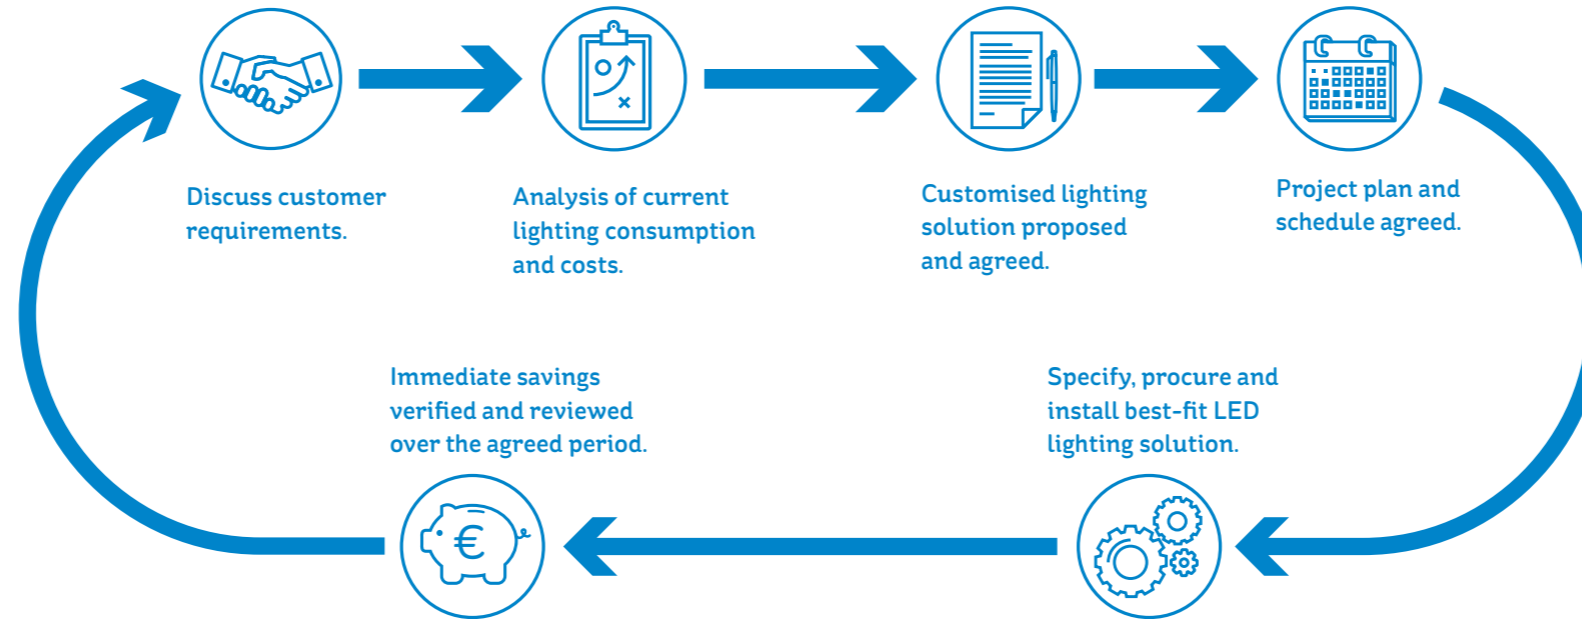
Discuss customer requirements.

Analysis of current lighting consumption and costs.

Customised lighting solution proposed and agreed.

Project plan and schedule agreed.

Specify, procure and install best-fit LED lighting solution.

Immediate savings verified and reviewed over the agreed period.

€